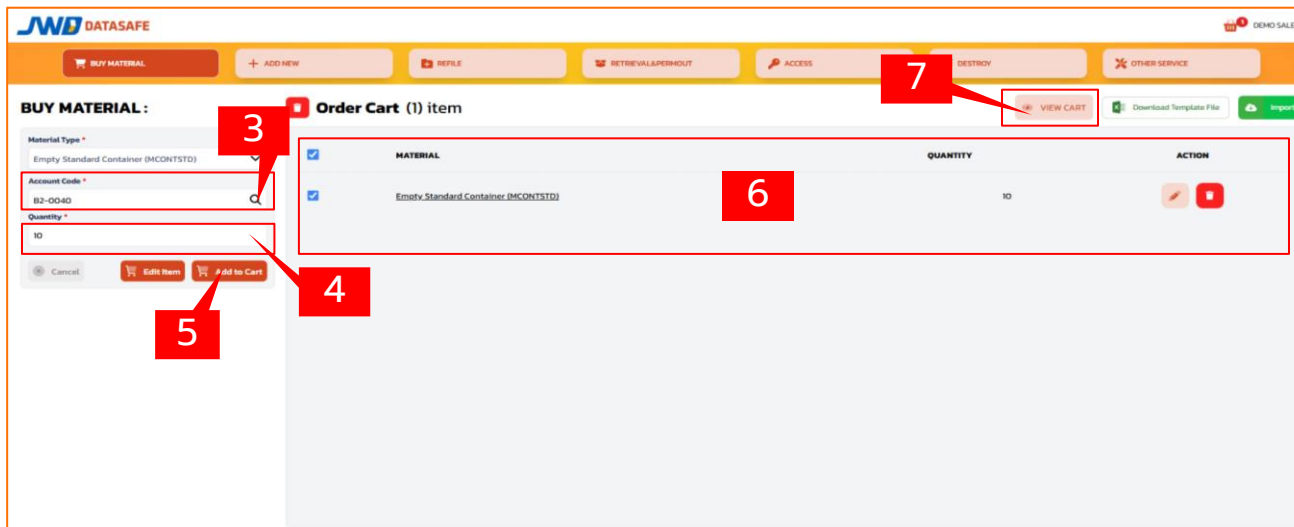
JWD DATASAFE

0 DEMO SALE

BUY MATERIAL
+ ADD NEW
REFILE
RETRIEVAL&PERMOUT
ACCESS
DESTROY
OTHER SERVICE

BUY MATERIAL :

Material Type *
Empty Standard Container (MCONTSTD)
Account Code *
B2-0040
Quantity *
10

Cancel
Edit Item
Add to Cart

3
4
5

Order Cart (1) item

7
VIEW CART
Download Template File
Import

| MATERIAL | QUANTITY | ACTION |
|---|---|---|
| Empty Standard Container (MCONTSTD) | 10 | |

6